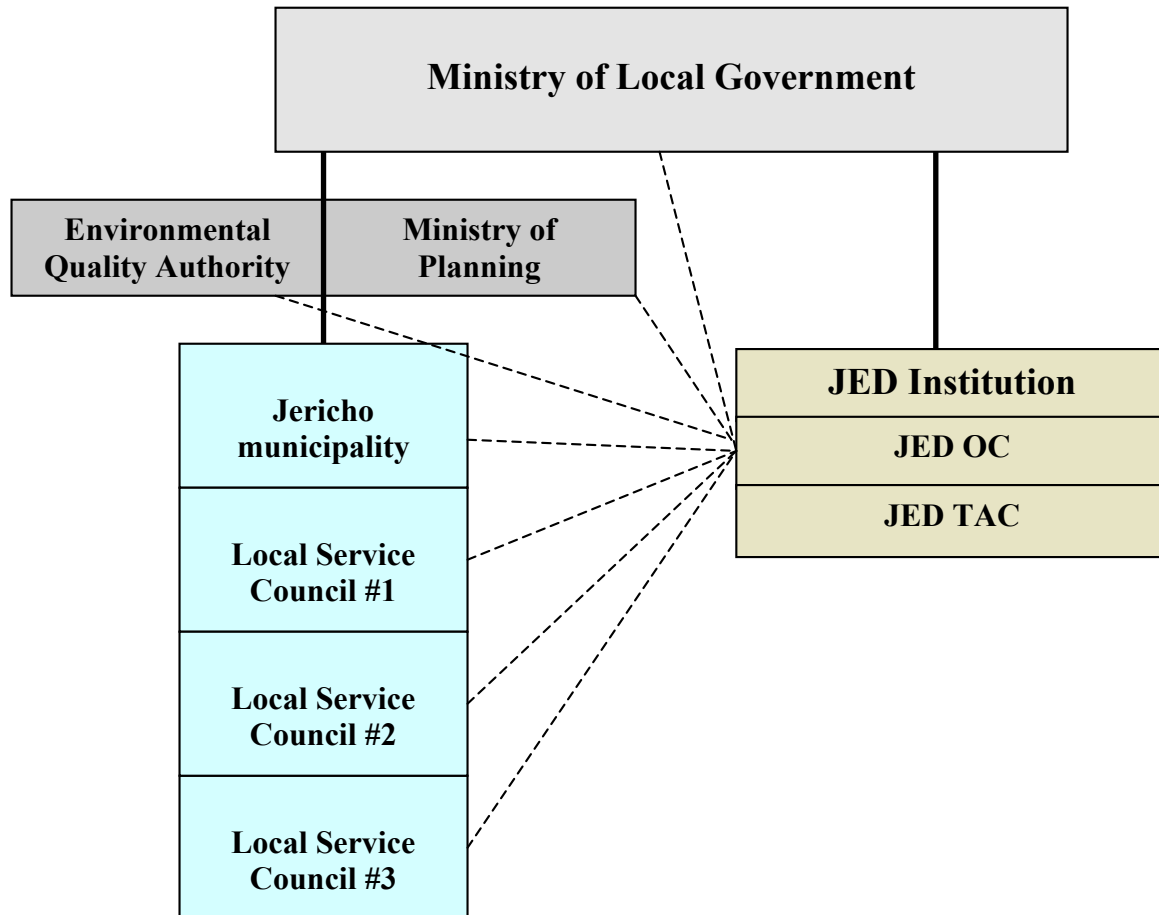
Ministry of Local Government

Environmental Quality Authority

Ministry of Planning

Jericho municipality

Local Service Council #1

Local Service Council #2

Local Service Council #3

JED Institution

JED OC

JED TAC